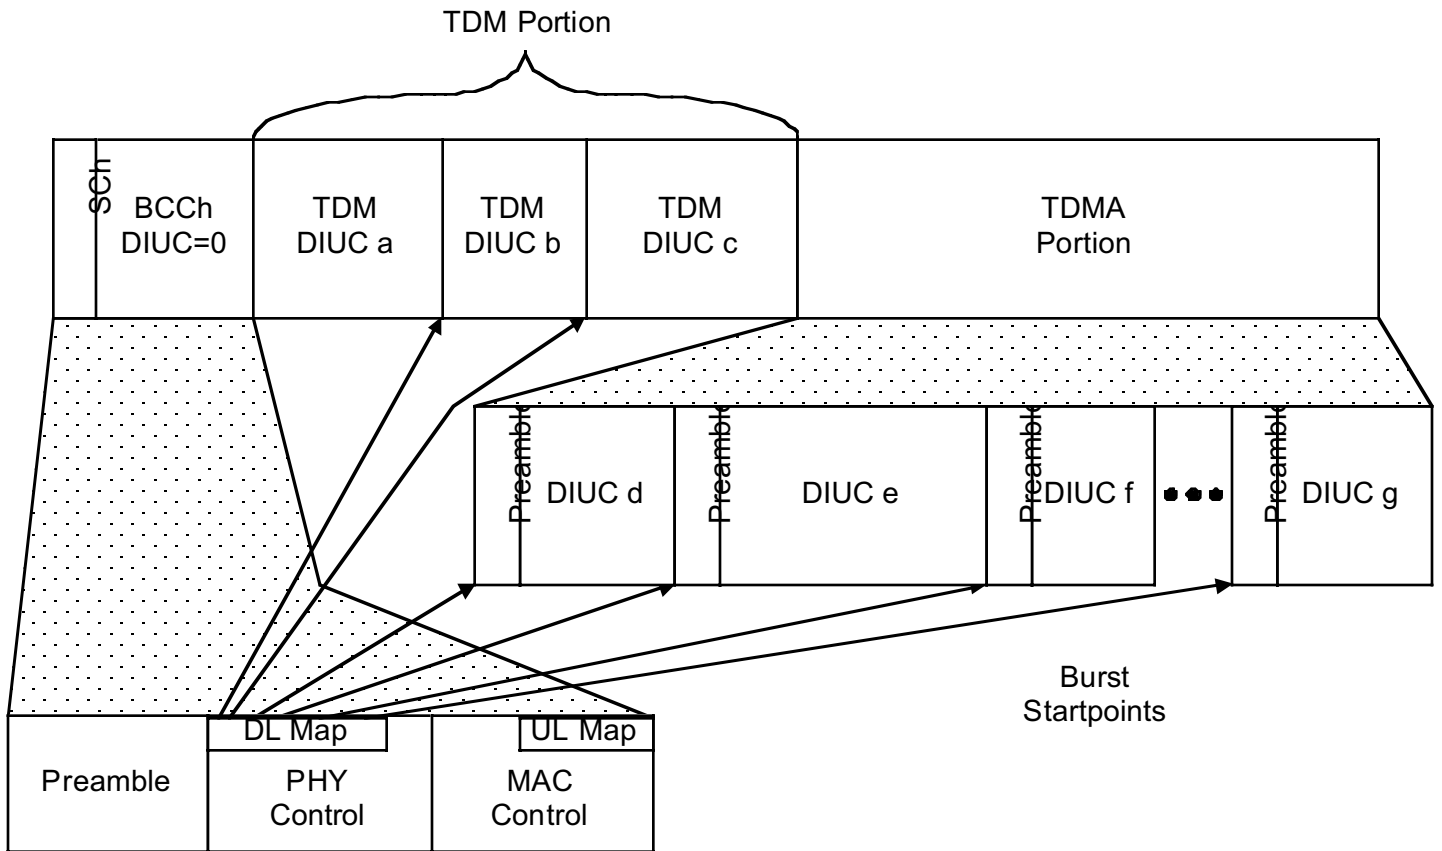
TDM Portion

SCh

BCCh
DIUC=0

TDM
DIUC a

TDM
DIUC b

TDM
DIUC c

TDMA
Portion

Preamble

DIUC d

Preamble

DIUC e

Preamble

DIUC f

Preamble

DIUC g

Burst
Startpoints

DL Map

UL Map

Preamble

PHY
Control

MAC
Control